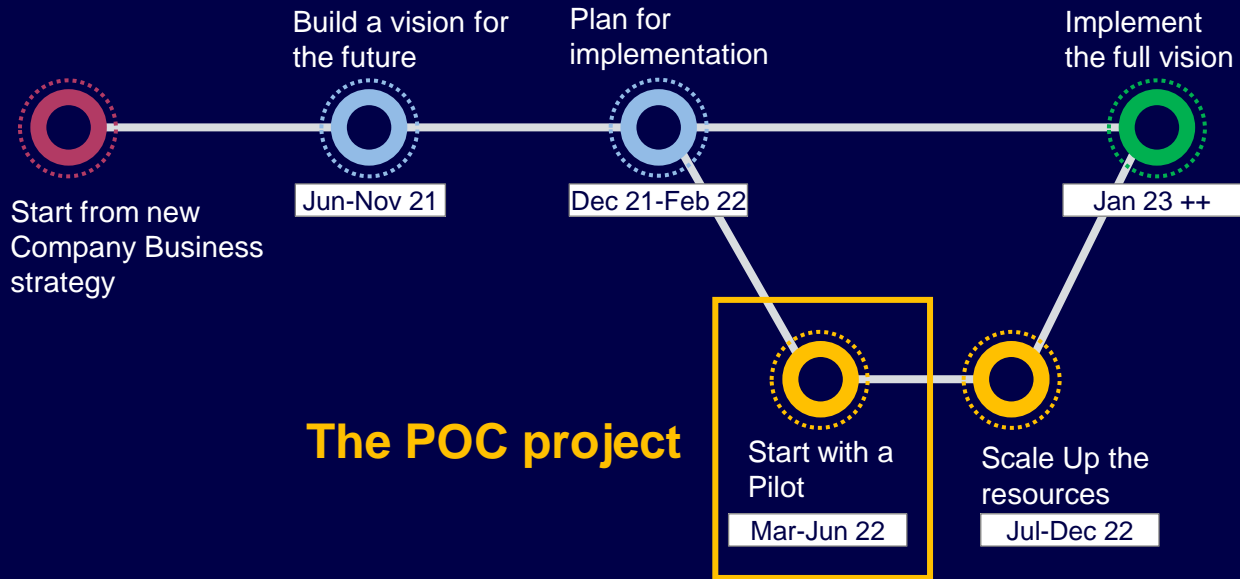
Build a vision for the future

Plan for implementation

Implement the full vision

Start from new Company Business strategy

Jun-Nov 21

Dec 21-Feb 22

Jan 23 ++

The POC project

Start with a Pilot

Mar-Jun 22

Scale Up the resources

Jul-Dec 22